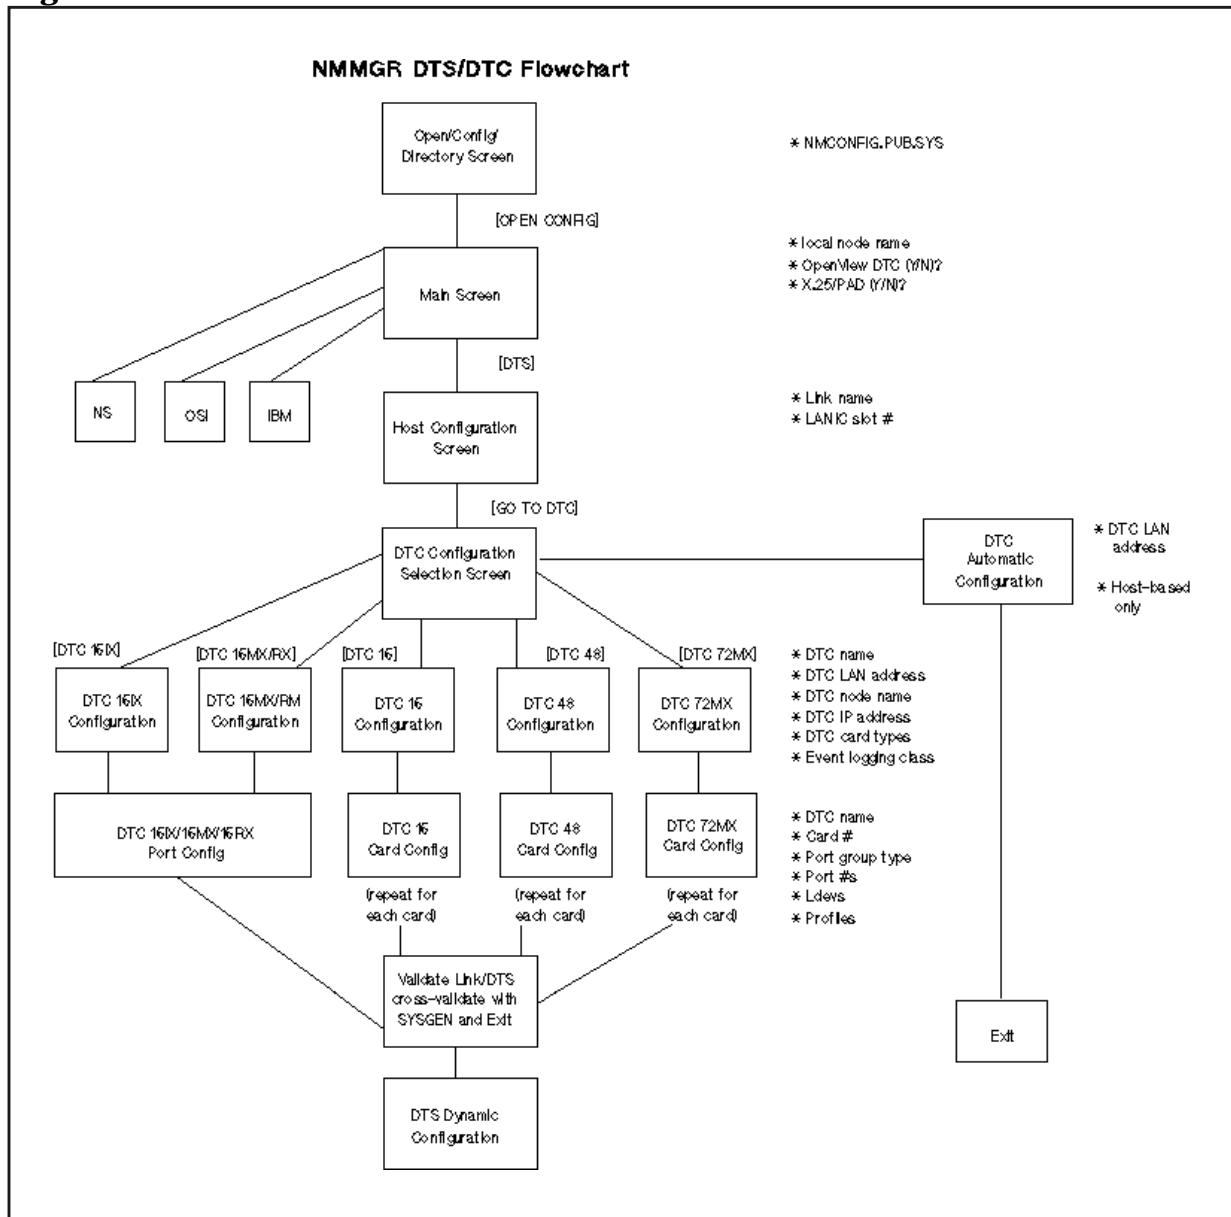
NMMGR DTS/DTC Flowchart

Open/Config/ Directory Screen

* NMCONFIG.PUB.SYS

[OPEN CONFIG]

Main Screen

* local node name
* OpenView DTC (Y/N)?
* X.25/PAD (Y/N)?

NS

OSI

IBM

[DTS]

Host Configuration Screen

* Link name
* LANIC slot #

[GO TO DTC]

DTC Configuration Selection Screen

DTC Automatic Configuration

* DTC LAN address

* Host-based only

[DTC 16iX]

[DTC 16MX/RX]

[DTC 16]

[DTC 48]

[DTC 72MX]

DTC 16iX Configuration

DTC 16MX/RM Configuration

DTC 16 Configuration

DTC 48 Configuration

DTC 72MX Configuration

* DTC name
* DTC LAN address
* DTC node name
* DTC IP address
* DTC card types
* Event logging class

DTC 16iX/16MX/16RX Port Config

DTC 16 Card Config

DTC 48 Card Config

DTC 72MX Card Config

* DTC name
* Card #
* Port group type
* Port #s
* Ldevs
* Profiles

(repeat for each card)

(repeat for each card)

(repeat for each card)

Validate Link/DTS cross-validate with SYSGEN and Exit

Exit

DTS Dynamic Configuration